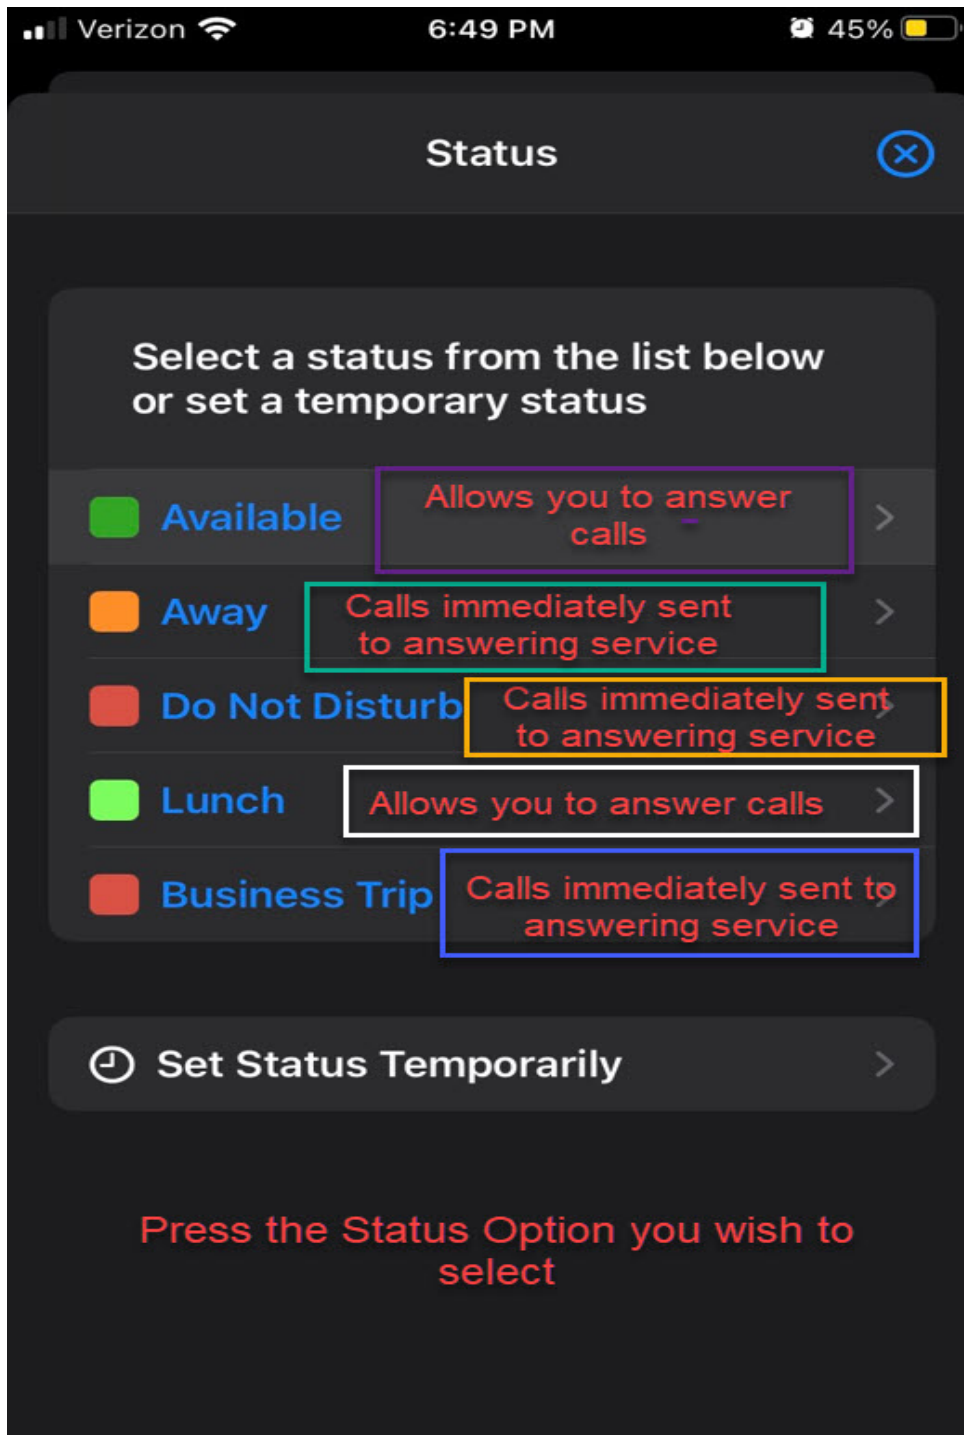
Verizon 6:49 PM 45%

Status

Select a status from the list below or set a temporary status

Available
Allows you to answer calls

Away
Calls immediately sent to answering service

Do Not Disturb
Calls immediately sent to answering service

Lunch
Allows you to answer calls

Business Trip
Calls immediately sent to answering service

Set Status Temporarily

Press the Status Option you wish to select